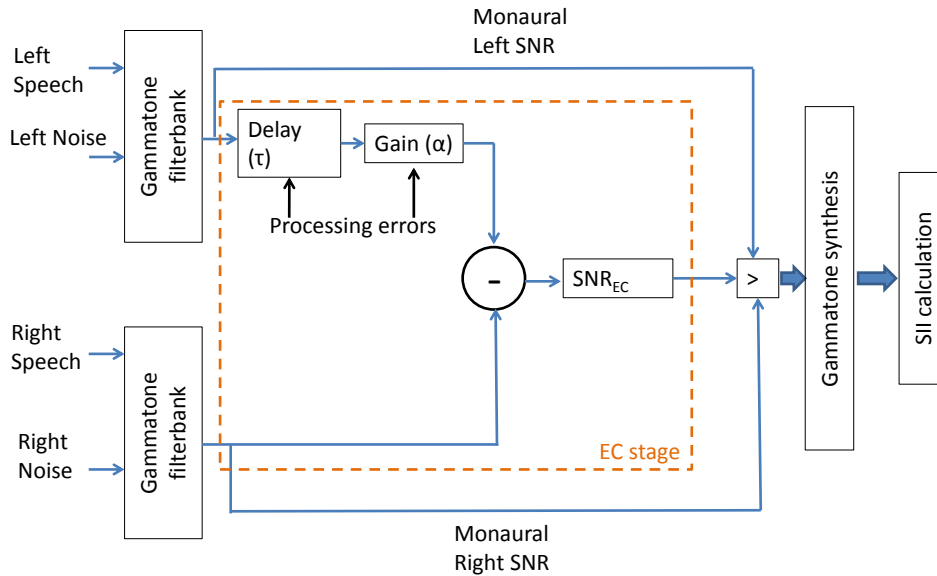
Monaural
Left SNR

Left
Speech

Left Noise

Gammatone
filterbank

Delay
(τ)

Gain (α)

Processing errors

-

$SNR_{EC}$

>

Gammatone synthesis

SII calculation

Right
Speech

Right
Noise

Gammatone
filterbank

EC stage

Monaural
Right SNR